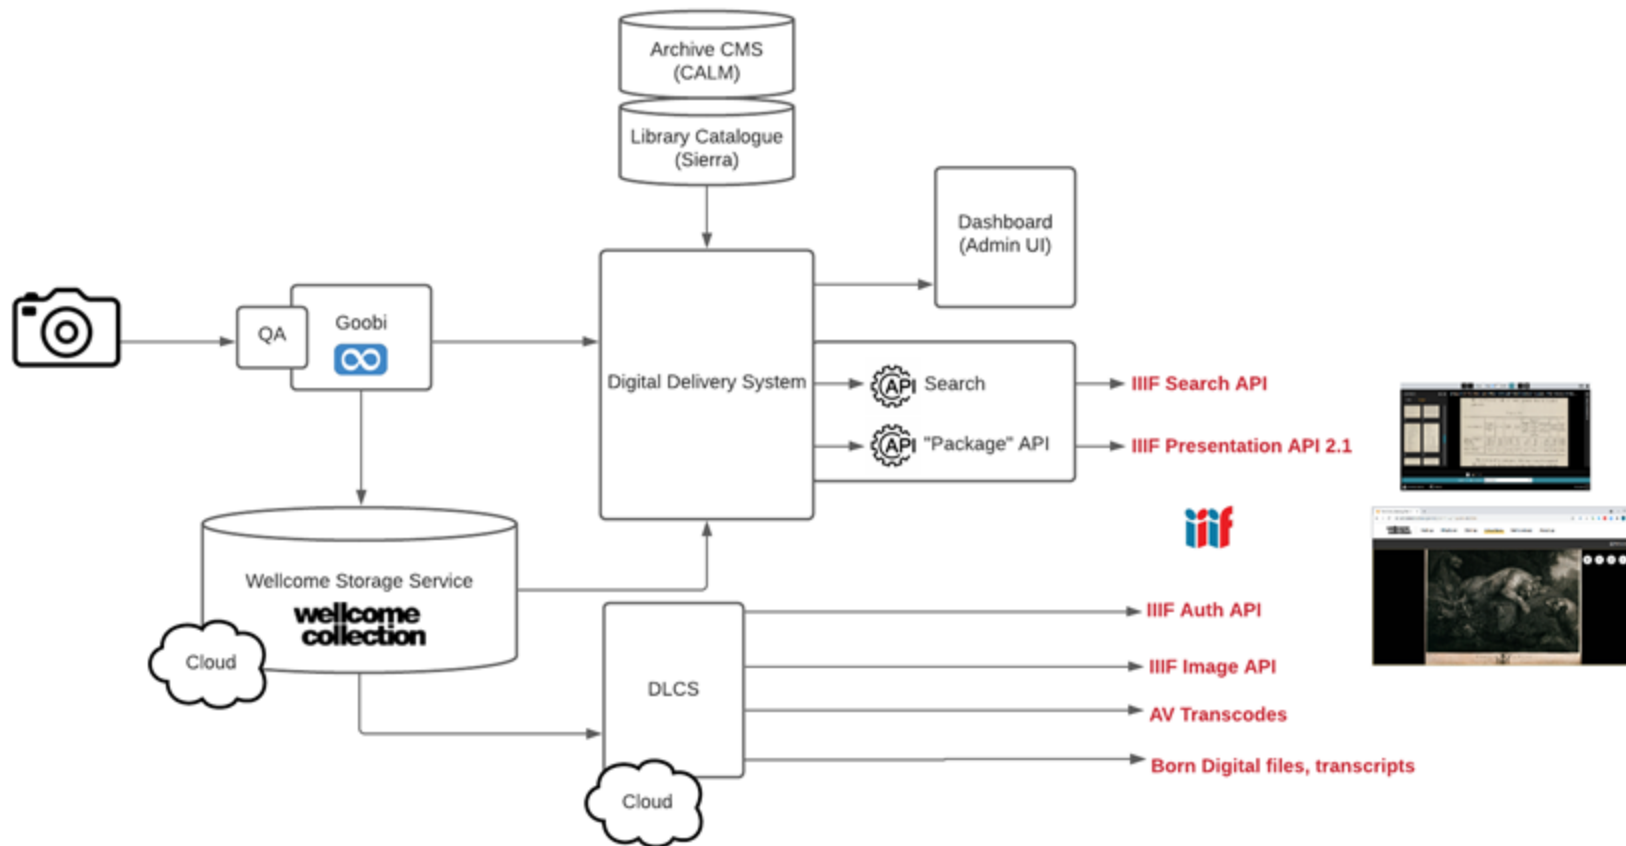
Archive CMS (CALM)

Library Catalogue (Sierra)

Dashboard (Admin UI)

QA

Goobi

Digital Delivery System

API Search

API "Package" API

IIIF Search API

IIIF Presentation API 2.1

iiif

Wellcome Storage Service

wellcome collection

Cloud

DLCS

Cloud

IIIF Auth API

IIIF Image API

AV Transcodes

Born Digital files, transcripts